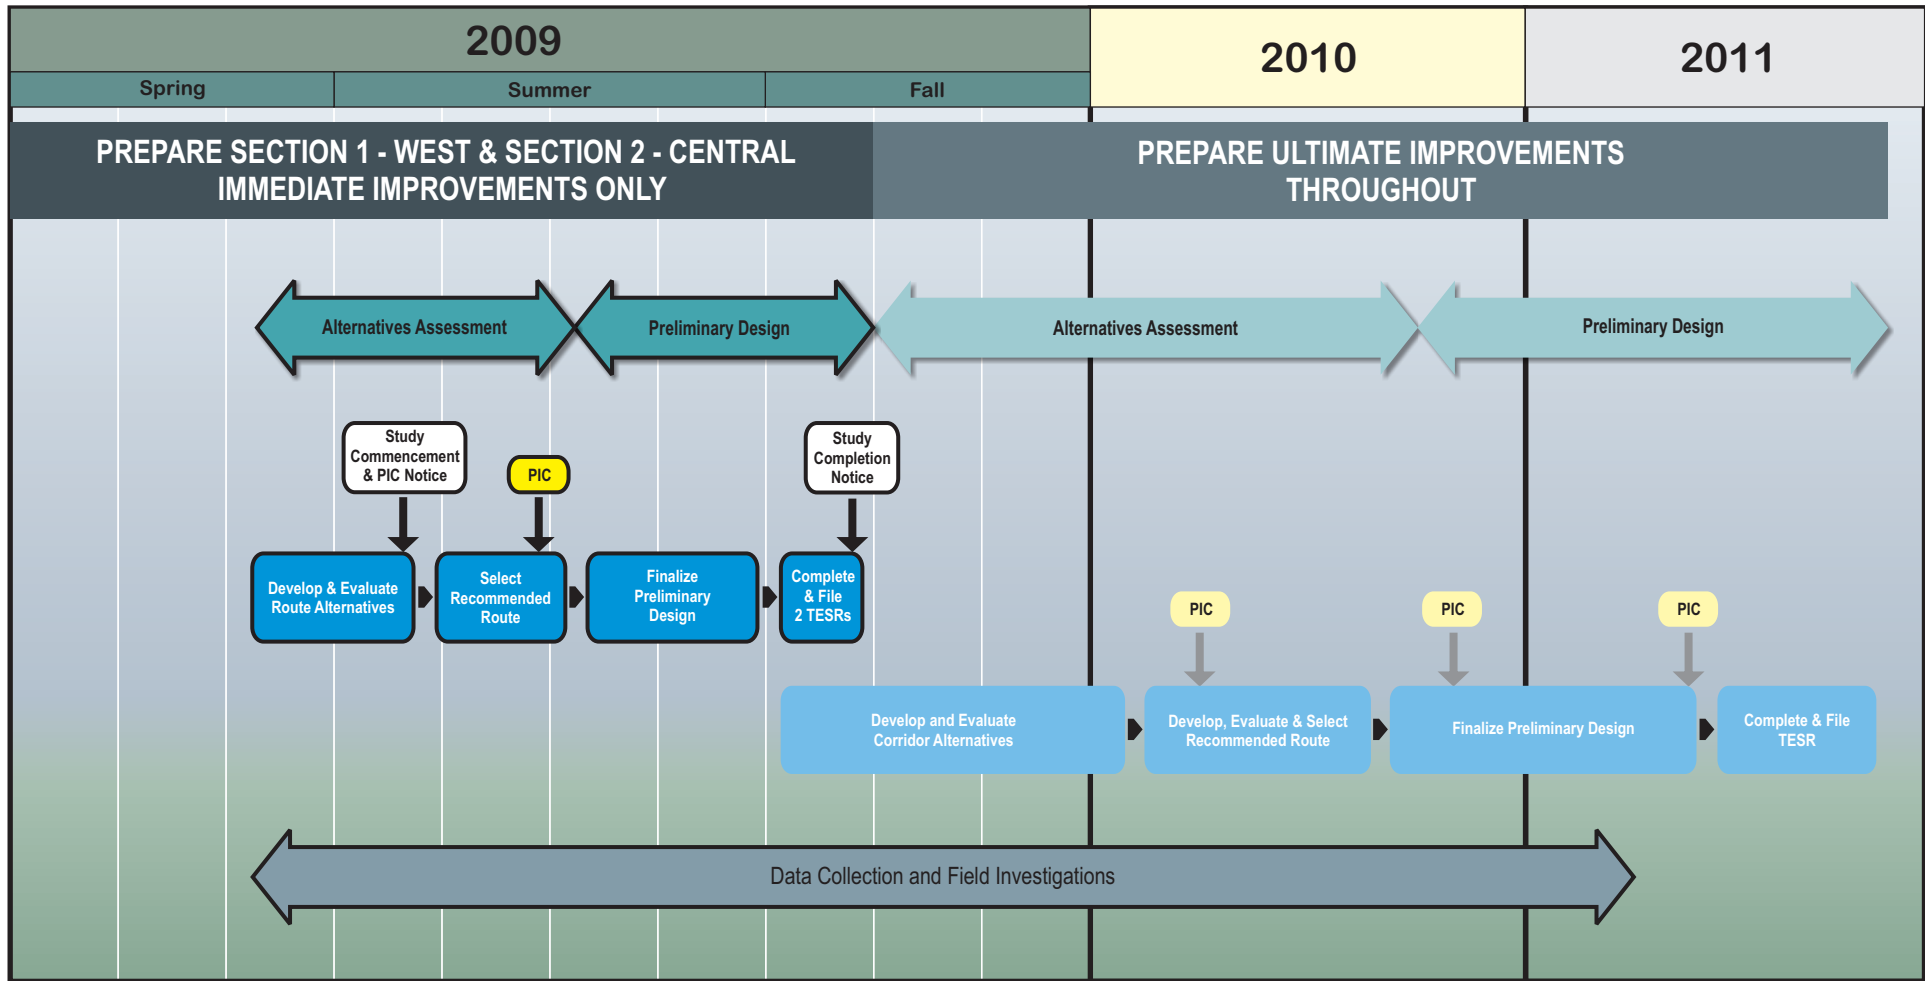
2009

Spring

Summer

Fall

2010

2011

PREPARE SECTION 1 - WEST & SECTION 2 - CENTRAL IMMEDIATE IMPROVEMENTS ONLY

PREPARE ULTIMATE IMPROVEMENTS THROUGHOUT

Alternatives Assessment

Preliminary Design

Alternatives Assessment

Preliminary Design

Study Commencement & PIC Notice

PIC

Study Completion Notice

Develop & Evaluate Route Alternatives

Select Recommended Route

Finalize Preliminary Design

Complete & File 2 TESRs

PIC

PIC

PIC

Develop and Evaluate Corridor Alternatives

Develop, Evaluate & Select Recommended Route

Finalize Preliminary Design

Complete & File TESR

Data Collection and Field Investigations